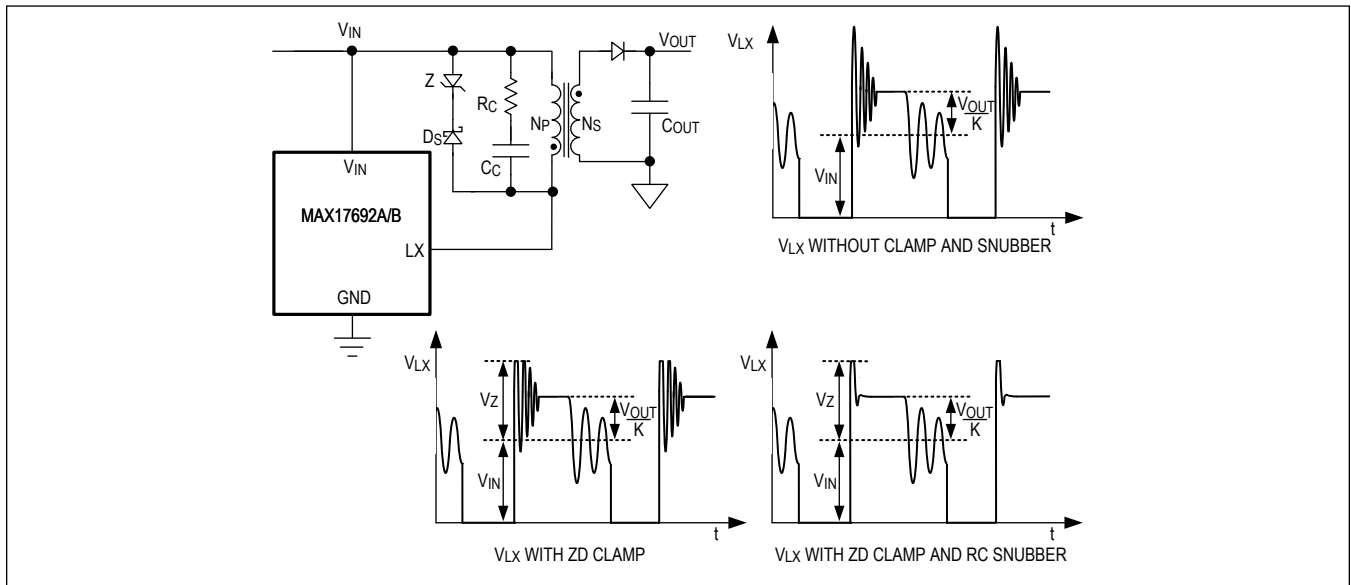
$V_{IN}$

Z

$D_S$

$R_C$

$C_C$

$N_P$

$N_S$

$V_{OUT}$

$C_{OUT}$

$V_{IN}$

MAX17692A/B

LX

GND

$V_{LX}$

$\frac{V_{OUT}}{K}$

$V_{IN}$

t

$V_{LX}$ WITHOUT CLAMP AND SNUBBER

$V_{LX}$

$V_Z$

$\frac{V_{OUT}}{K}$

$V_{IN}$

t

$V_{LX}$ WITH ZD CLAMP

$V_{LX}$

$V_Z$

$\frac{V_{OUT}}{K}$

$V_{IN}$

t

$V_{LX}$ WITH ZD CLAMP AND RC SNUBBER